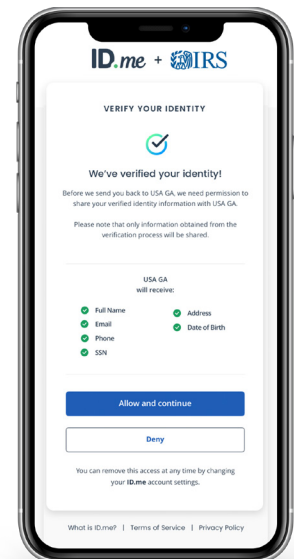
ID.me + IRS

VERIFY YOUR IDENTITY

We've verified your identity!

Before we send you back to USA GA, we need permission to share your verified identity information with USA GA.

Please note that only information obtained from the verification process will be shared.

USA GA
will receive:

Full Name
Email
Phone
SSN

Address
Date of Birth

Allow and continue

Deny

You can remove this access at any time by changing your ID.me account settings.

What is ID.me? | Terms of Service | Privacy Policy